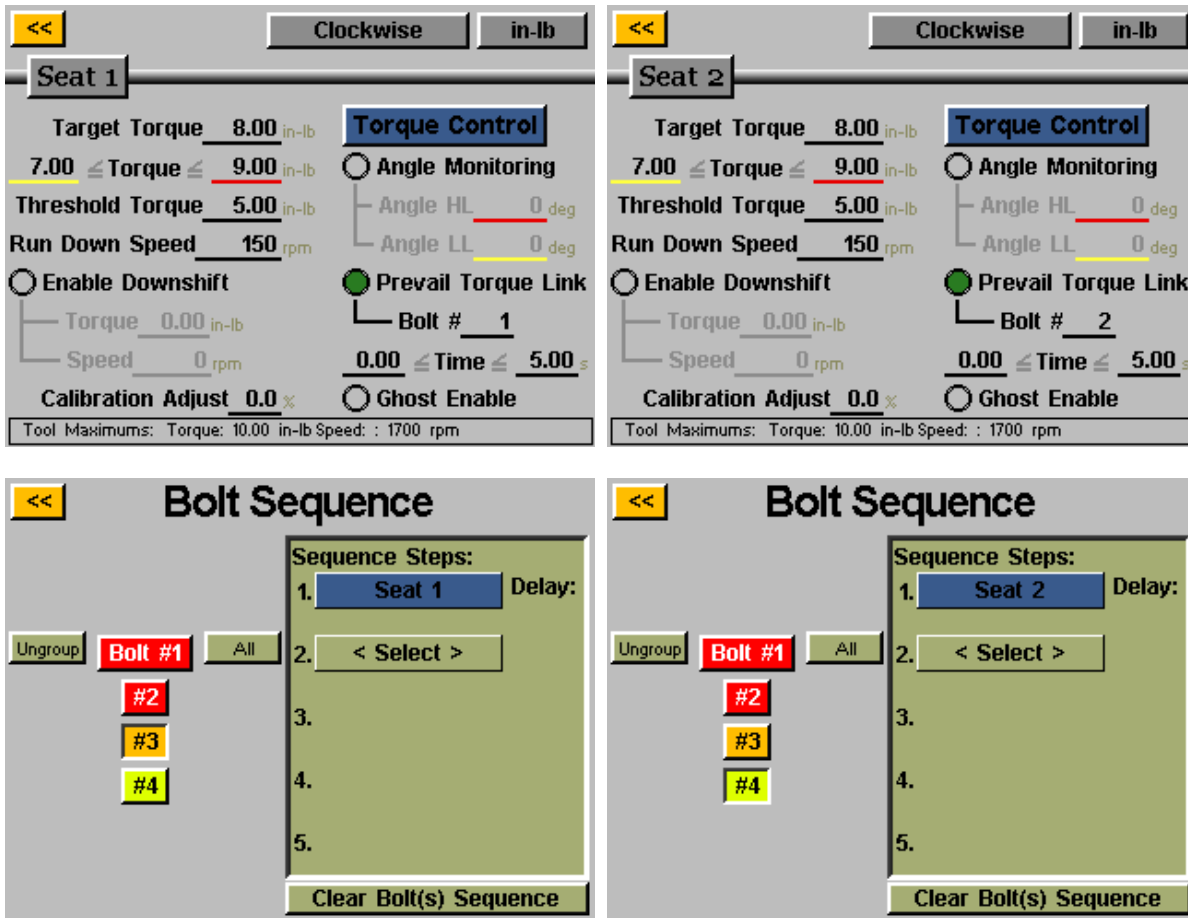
<< Clockwise in-lb

Seat 1

Target Torque 8.00 in-lb
7.00 ≤ Torque ≤ 9.00 in-lb
Threshold Torque 5.00 in-lb
Run Down Speed 150 rpm
Enable Downshift
Torque 0.00 in-lb
Speed 0 rpm
Calibration Adjust 0.0 %

Torque Control
Angle Monitoring
Angle HL 0 deg
Angle LL 0 deg
Prevail Torque Link
Bolt # 1
0.00 ≤ Time ≤ 5.00 s
Ghost Enable

Tool Maximums: Torque: 10.00 in-lb Speed: : 1700 rpm

<< Clockwise in-lb

Seat 2

Target Torque 8.00 in-lb
7.00 ≤ Torque ≤ 9.00 in-lb
Threshold Torque 5.00 in-lb
Run Down Speed 150 rpm
Enable Downshift
Torque 0.00 in-lb
Speed 0 rpm
Calibration Adjust 0.0 %

Torque Control
Angle Monitoring
Angle HL 0 deg
Angle LL 0 deg
Prevail Torque Link
Bolt # 2
0.00 ≤ Time ≤ 5.00 s
Ghost Enable

Tool Maximums: Torque: 10.00 in-lb Speed: : 1700 rpm

<< Bolt Sequence

Ungroup Bolt #1 All
#2
#3
#4

Sequence Steps:
1. Seat 1 Delay:
2. < Select >
3.
4.
5.
Clear Bolt(s) Sequence

<< Bolt Sequence

Ungroup Bolt #1 All
#2
#3
#4

Sequence Steps:
1. Seat 2 Delay:
2. < Select >
3.
4.
5.
Clear Bolt(s) Sequence